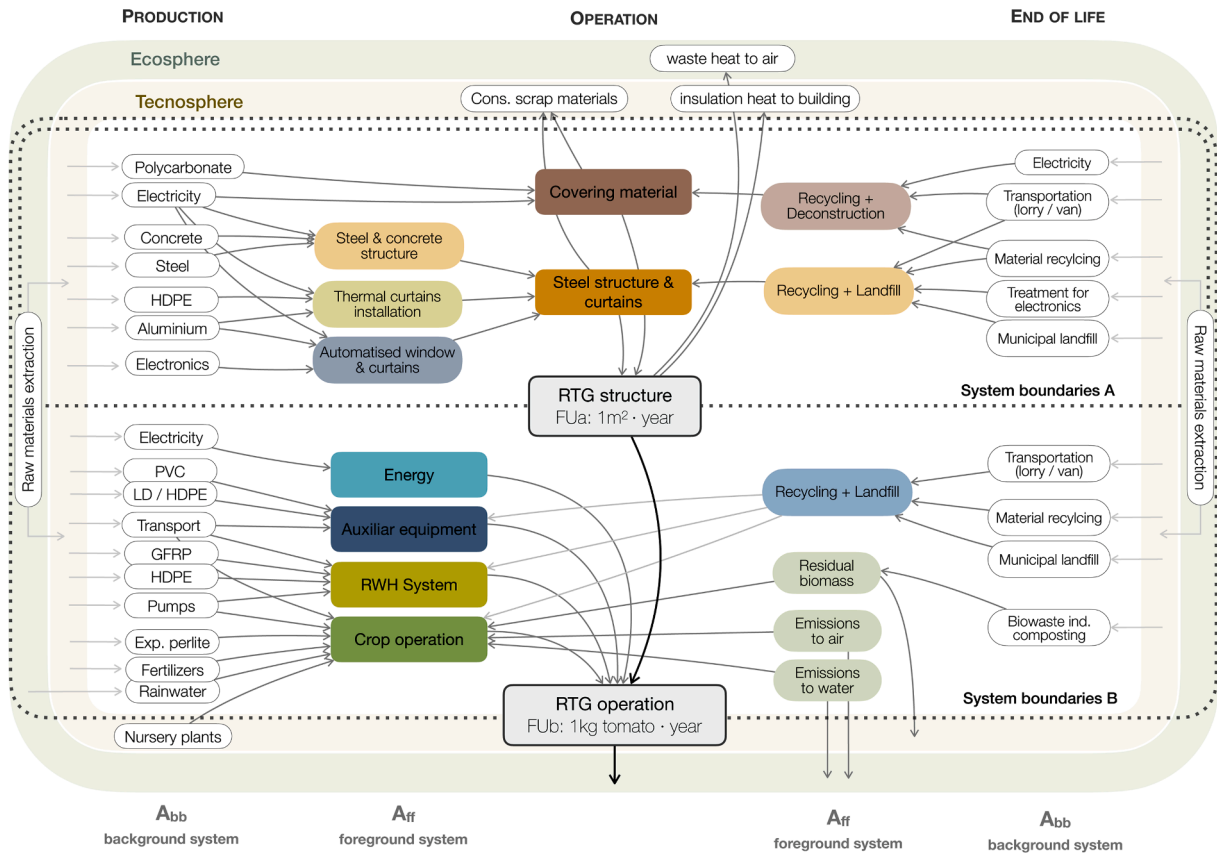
PRODUCTION

OPERATION

END OF LIFE

Ecosphere

Tecnosphere

waste heat to air

Cons. scrap materials

insulation heat to building

Polycarbonate

Electricity

Concrete

Steel

HDPE

Aluminium

Electronics

Raw materials extraction

Steel & concrete structure

Thermal curtains installation

Automatised window & curtains

Covering material

Steel structure & curtains

RTG structure
FUa: 1m² · year

Recycling + Deconstruction

Recycling + Landfill

Electricity

Transportation (lorry / van)

Material recylcing

Treatment for electronics

Municipal landfill

Raw materials extraction

System boundaries A

Electricity

PVC

LD / HDPE

Transport

GFRP

HDPE

Pumps

Exp. perlite

Fertilizers

Rainwater

Nursery plants

Energy

Auxiliar equipment

RWH System

Crop operation

Recycling + Landfill

Residual biomass

Emissions to air

Emissions to water

Transportation (lorry / van)

Material recylcing

Municipal landfill

Biowaste ind. composting

RTG operation
FUb: 1kg tomato · year

System boundaries B

$A_{bb}$
background system

$A_{ff}$
foreground system

$A_{ff}$
foreground system

$A_{bb}$
background system